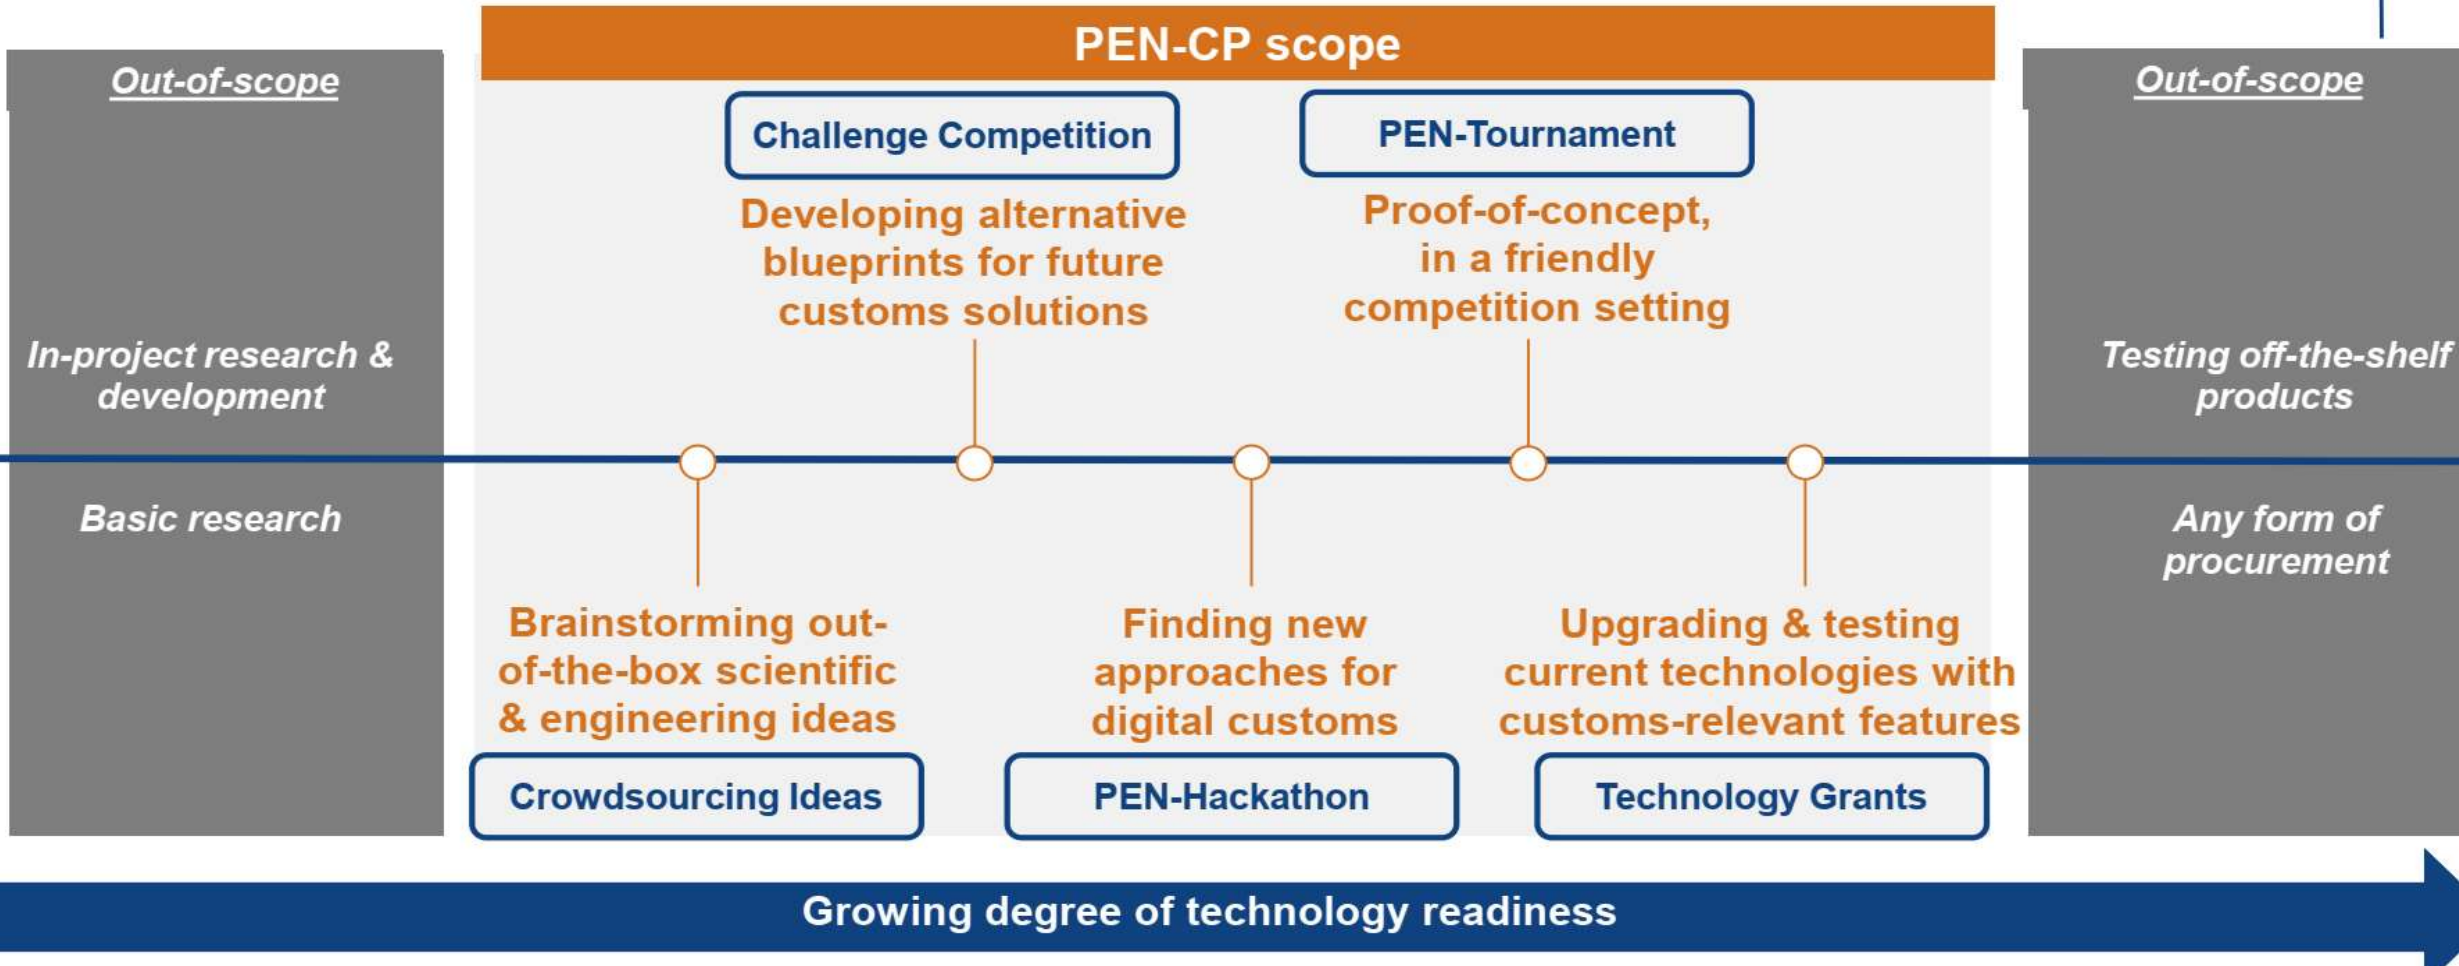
Out-of-scope

In-project research & development

Basic research

PEN-CP scope

Challenge Competition

Developing alternative blueprints for future customs solutions

PEN-Tournament

Proof-of-concept, in a friendly competition setting

Brainstorming out-of-the-box scientific & engineering ideas

Crowdsourcing Ideas

Finding new approaches for digital customs

PEN-Hackathon

Upgrading & testing current technologies with customs-relevant features

Technology Grants

Out-of-scope

Testing off-the-shelf products

Any form of procurement

Growing degree of technology readiness